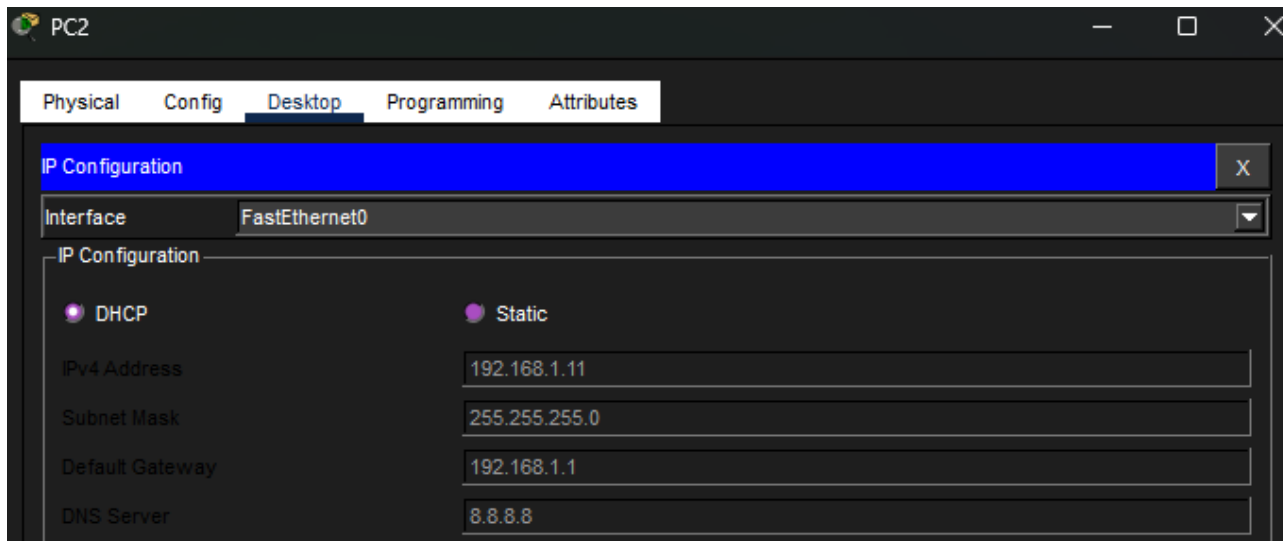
PC2

Physical Config Desktop Programming Attributes

IP Configuration X

Interface FastEthernet0

IP Configuration

DHCP Static

IPv4 Address 192.168.1.11

Subnet Mask 255.255.255.0

Default Gateway 192.168.1.1

DNS Server 8.8.8.8